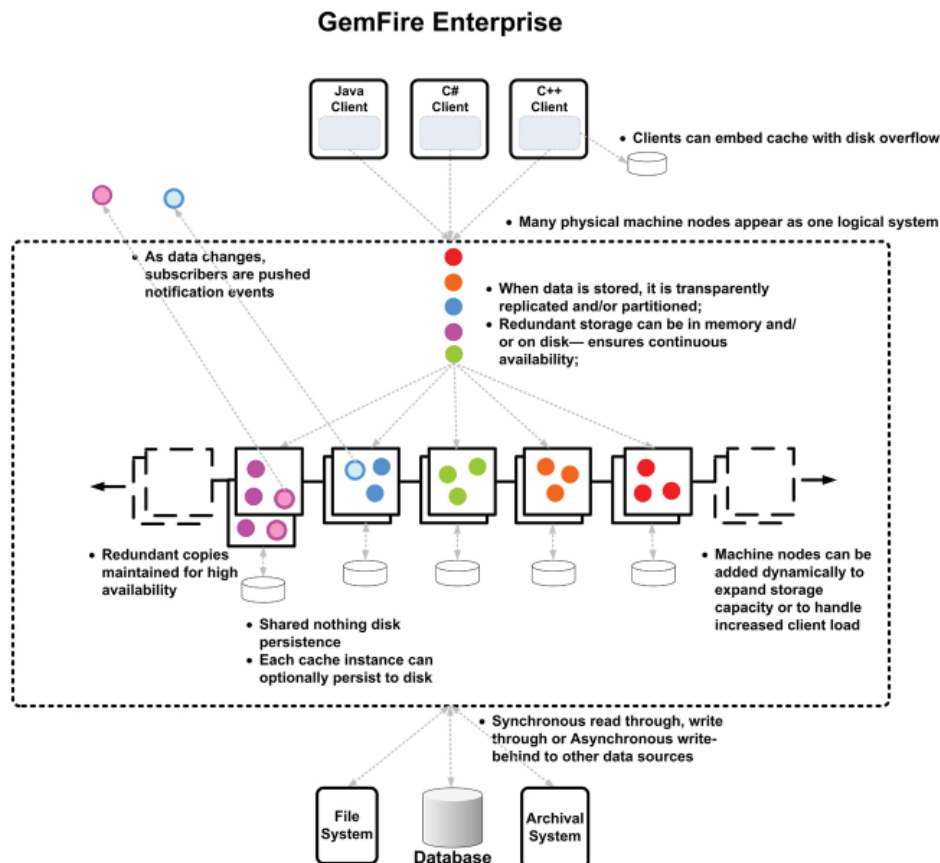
GemFire Enterprise

Java Client

C# Client

C++ Client

• Clients can embed cache with disk overflow

• Many physical machine nodes appear as one logical system

• As data changes, subscribers are pushed notification events

• When data is stored, it is transparently replicated and/or partitioned;
• Redundant storage can be in memory and/ or on disk— ensures continuous availability;

• Redundant copies maintained for high availability

• Machine nodes can be added dynamically to expand storage capacity or to handle increased client load

• Shared nothing disk persistence
• Each cache instance can optionally persist to disk

• Synchronous read through, write through or Asynchronous write-behind to other data sources

File System

Database

Archival System